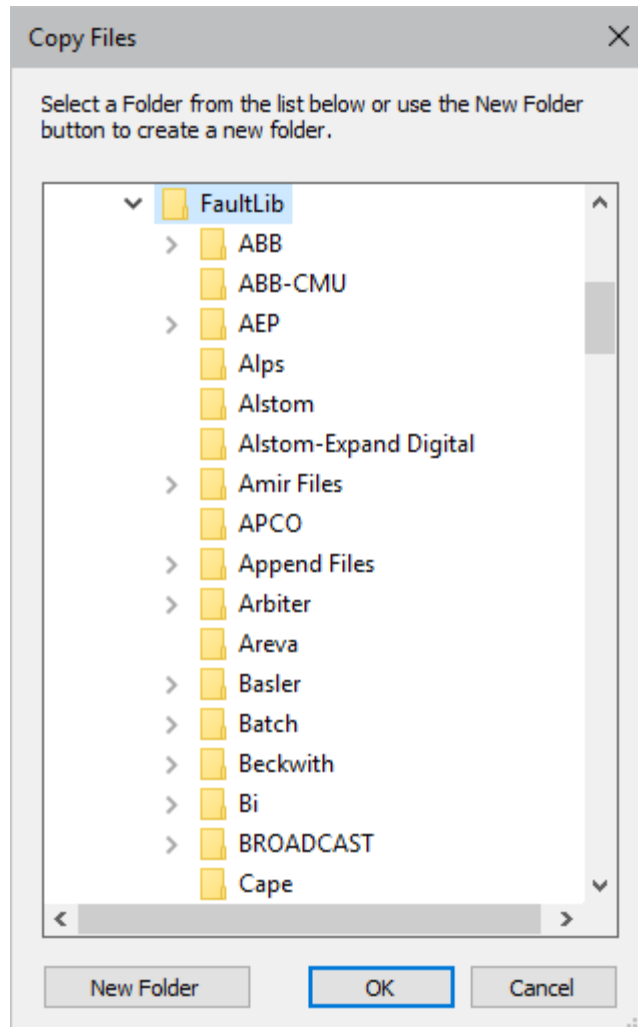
Copy Files

Select a Folder from the list below or use the New Folder button to create a new folder.

FaultLib
ABB
ABB-CMU
AEP
Alps
Alstom
Alstom-Expand Digital
Amir Files
APCO
Append Files
Arbiter
Areva
Basler
Batch
Beckwith
Bi
BROADCAST
Cape

New Folder
OK
Cancel